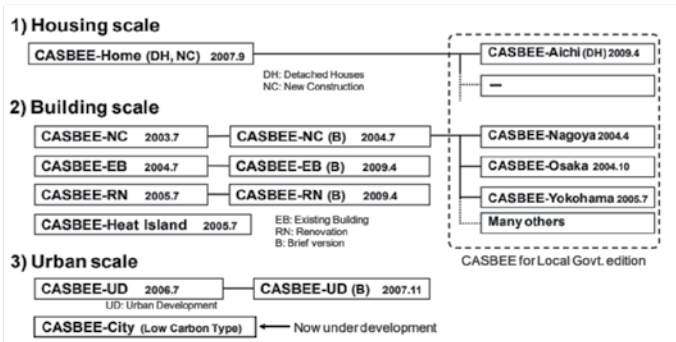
1) Housing scale

CASBEE-Home (DH, NC) 2007.9

DH: Detached Houses
NC: New Construction

CASBEE-Aichi (DH) 2009.4

—

2) Building scale

CASBEE-NC 2003.7

CASBEE-NC (B) 2004.7

CASBEE-EB 2004.7

CASBEE-EB (B) 2009.4

CASBEE-RN 2005.7

CASBEE-RN (B) 2009.4

CASBEE-Heat Island 2005.7

EB: Existing Building
RN: Renovation
B: Brief version

CASBEE-Nagoya 2004.4

CASBEE-Osaka 2004.10

CASBEE-Yokohama 2005.7

Many others

CASBEE for Local Govt. edition

3) Urban scale

CASBEE-UD 2006.7

UD: Urban Development

CASBEE-UD (B) 2007.11

CASBEE-City (Low Carbon Type)

Now under development